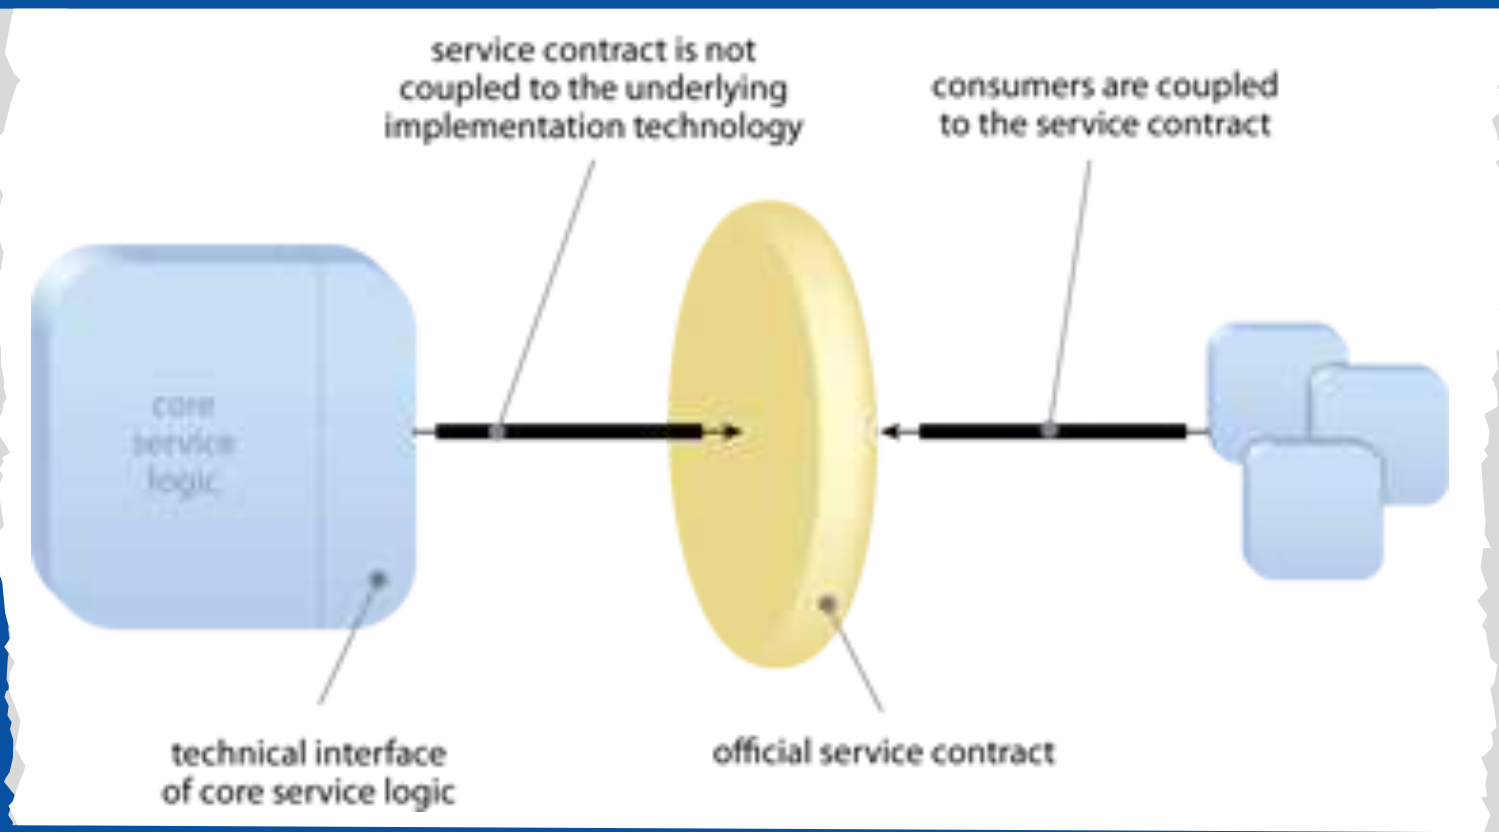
service contract is not coupled to the underlying implementation technology

consumers are coupled to the service contract

core service logic

technical interface of core service logic

official service contract